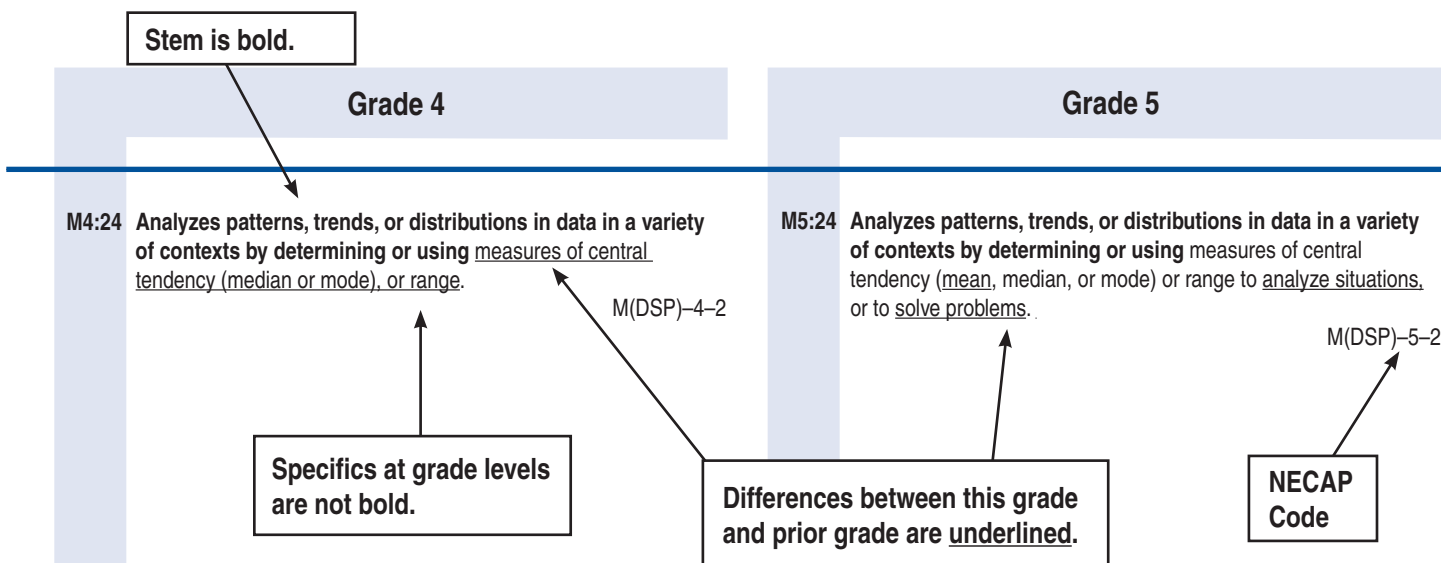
Stem is bold.

Grade 4

M4:24 **Analyzes patterns, trends, or distributions in data in a variety of contexts by determining or using** <u>measures of central tendency (median or mode), or range</u>.

M(DSP)–4–2

Specifics at grade levels are not bold.

Grade 5

M5:24 **Analyzes patterns, trends, or distributions in data in a variety of contexts by determining or using** measures of central tendency (<u>mean</u>, median, or mode) or range to <u>analyze situations,</u> or to <u>solve problems</u>.

M(DSP)–5–2

Differences between this grade and prior grade are <u>underlined</u>.

NECAP Code